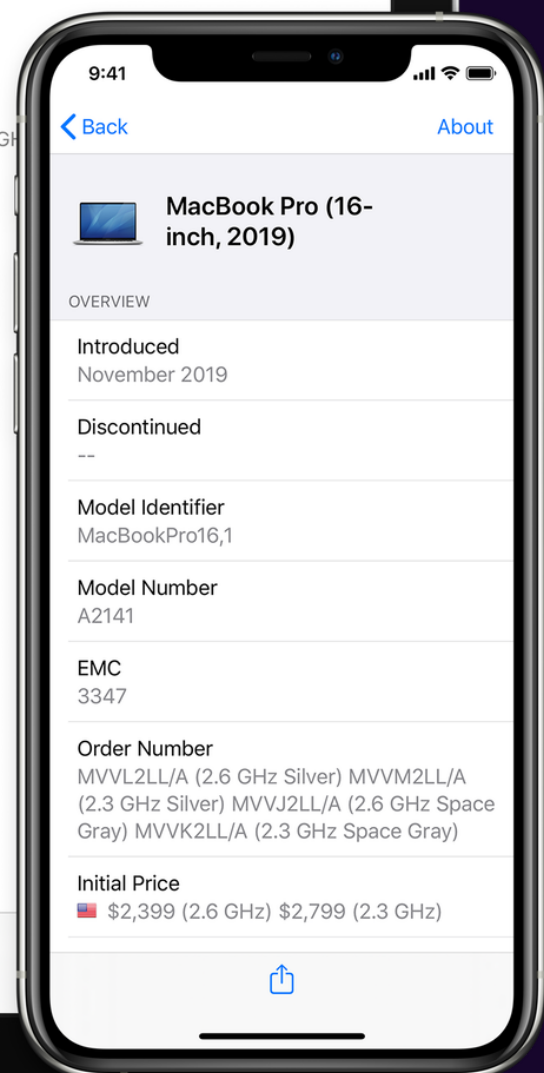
9:41

Back

About

MacBook Pro (16-inch, 2019)

OVERVIEW

Introduced
November 2019

Discontinued
--

Model Identifier
MacBookPro16,1

Model Number
A2141

EMC
3347

Order Number
MVVL2LL/A (2.6 GHz Silver) MVVM2LL/A (2.3 GHz Silver) MVVJ2LL/A (2.6 GHz Space Gray) MVVK2LL/A (2.3 GHz Space Gray)

Initial Price
$2,399 (2.6 GHz) $2,799 (2.3 GHz)